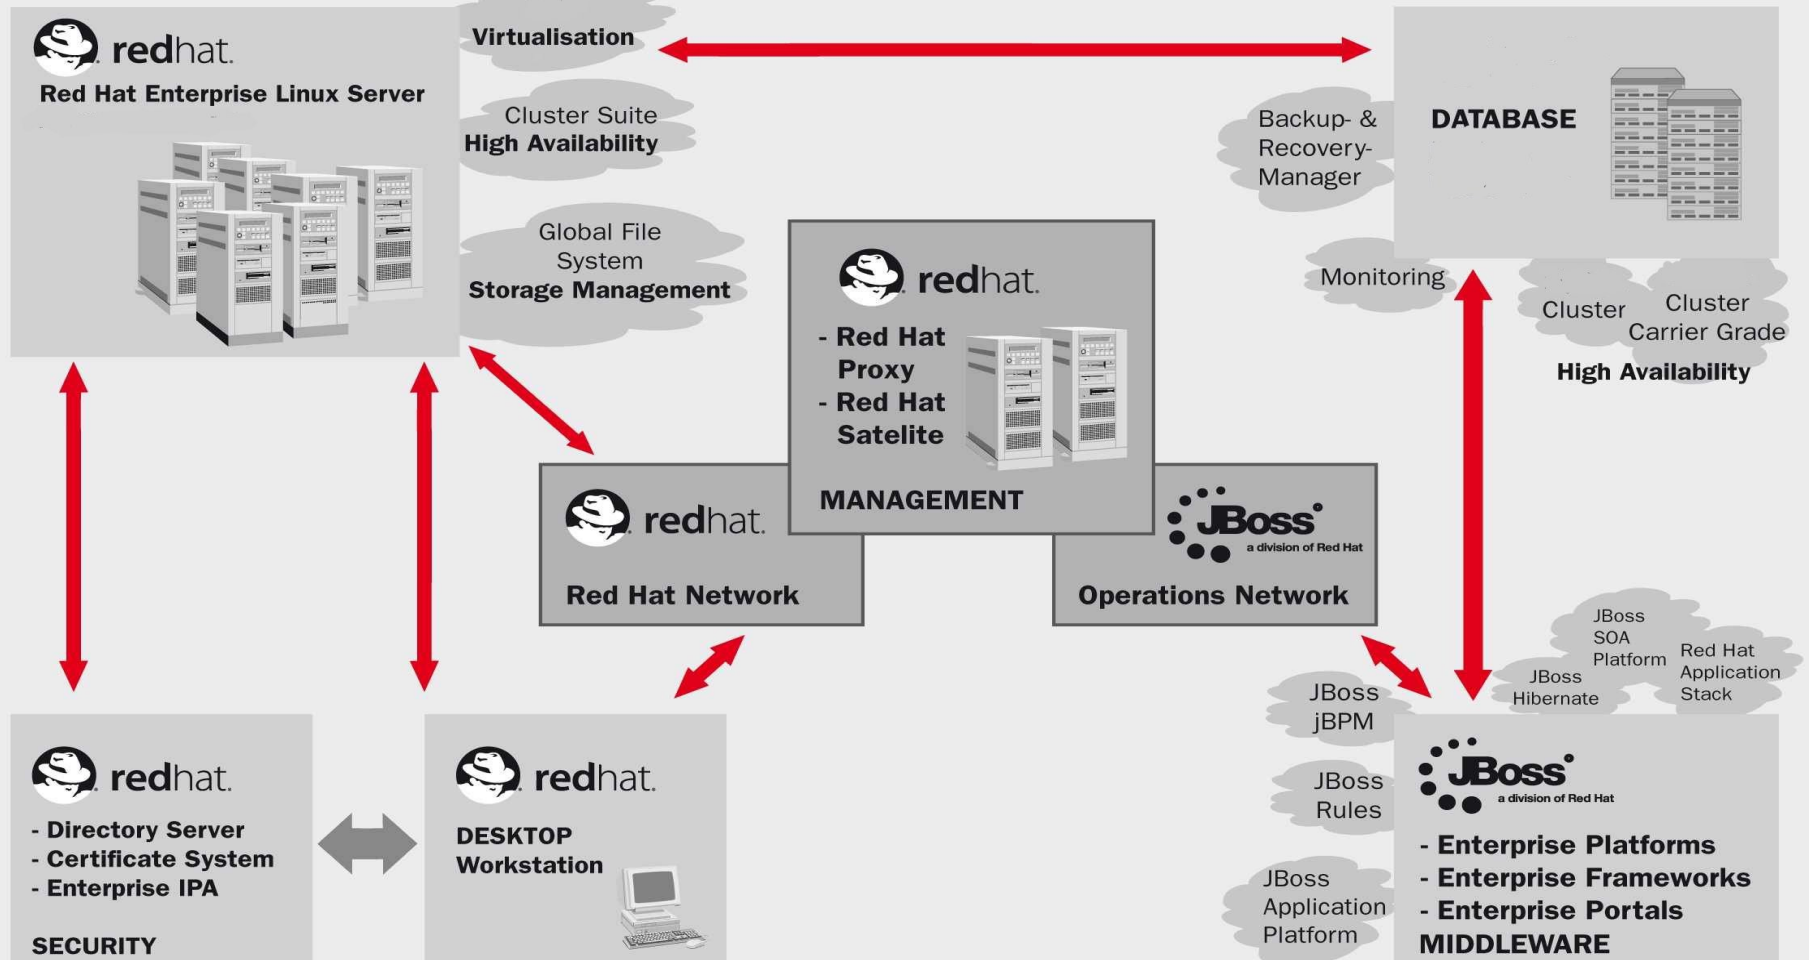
redhat.
Red Hat Enterprise Linux Server

Virtualisation

Cluster Suite
High Availability

Global File System
Storage Management

Backup- & Recovery-Manager

DATABASE

Monitoring

Cluster

Cluster Carrier Grade

High Availability

redhat.
- Red Hat Proxy
- Red Hat Satelite
MANAGEMENT

redhat.
Red Hat Network

JBoss
a division of Red Hat
Operations Network

JBoss SOA Platform

Red Hat Application Stack

JBoss Hibernate

JBoss jBPM

JBoss Rules

JBoss Application Platform

JBoss
a division of Red Hat
- Enterprise Platforms
- Enterprise Frameworks
- Enterprise Portals
MIDDLEWARE

redhat.
- Directory Server
- Certificate System
- Enterprise IPA
SECURITY

redhat.
DESKTOP
Workstation